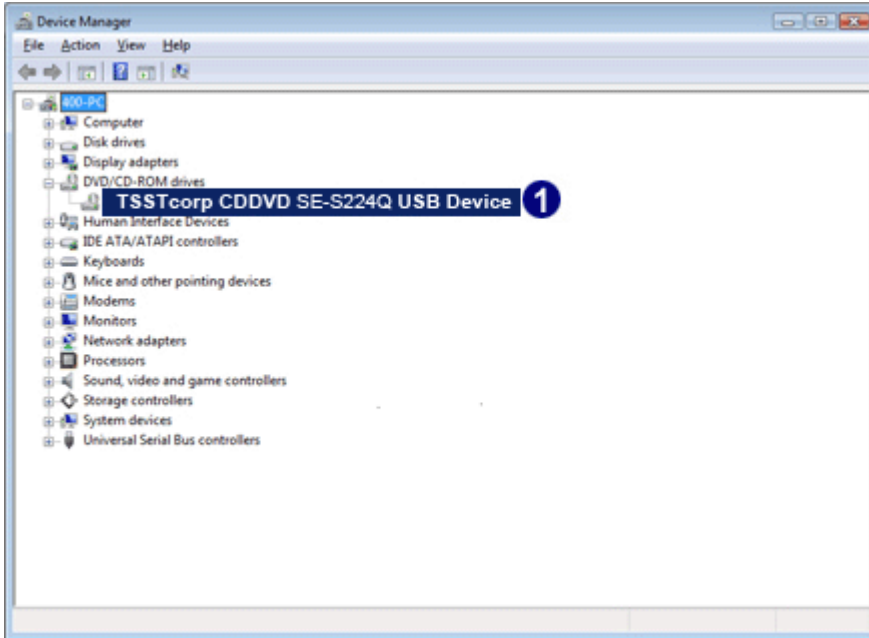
Device Manager

File Action View Help

400-PC
Computer
Disk drives
Display adapters
DVD/CD-ROM drives
TSSTcorp CDDVD SE-S224Q USB Device
1
Human Interface Devices
IDE ATA/ATAPI controllers
Keyboards
Mice and other pointing devices
Modems
Monitors
Network adapters
Processors
Sound, video and game controllers
Storage controllers
System devices
Universal Serial Bus controllers